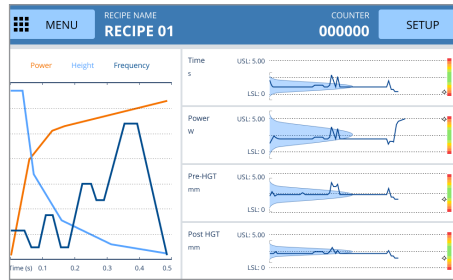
MENU

RECIPE NAME
RECIPE 01

COUNTER
000000

SETUP

Power Height Frequency

Time (s) 0.1 0.2 0.3 0.4 0.5

Time
s
USL: 5.00
LSL: 0

Power
W
USL: 5.00
LSL: 0

Pre-HGT
mm
USL: 5.00
LSL: 0

Post HGT
mm
USL: 5.00
LSL: 0